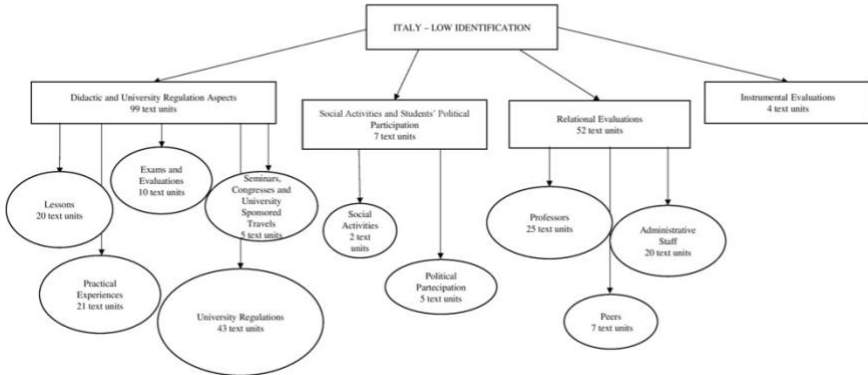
ITALY – LOW IDENTIFICATION

Didactic and University Regulation Aspects
99 text units

Lessons
20 text units

Practical Experiences
21 text units

Exams and Evaluations
10 text units

Seminars, Congresses and University Sponsored Travels
5 text units

University Regulations
43 text units

Social Activities and Students' Political Participation
7 text units

Social Activities
2 text units

Political Partecipation
5 text units

Relational Evaluations
52 text units

Professors
25 text units

Peers
7 text units

Administrative Staff
20 text units

Instrumental Evaluations
4 text units